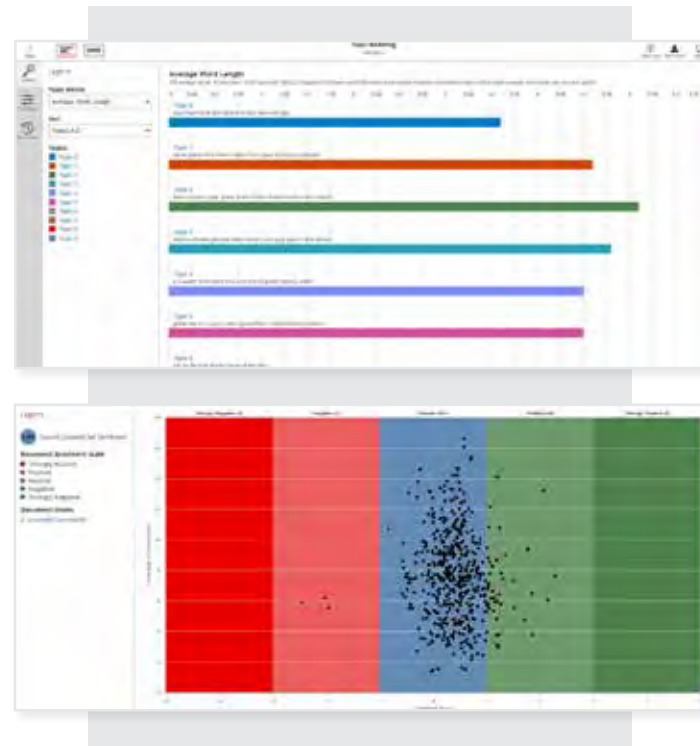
Topic Modeling

Legend

Average Word Length

Topic 0

Topic 1

Topic 2

Topic 3

Topic 4

Topic 5

Topic 6

Legend

Document Sentiment Scale

Strongly Negative

Negative

Neutral

Positive

Strongly Positive

Strongly Negative

Negative

Neutral

Positive

Strongly Positive

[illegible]